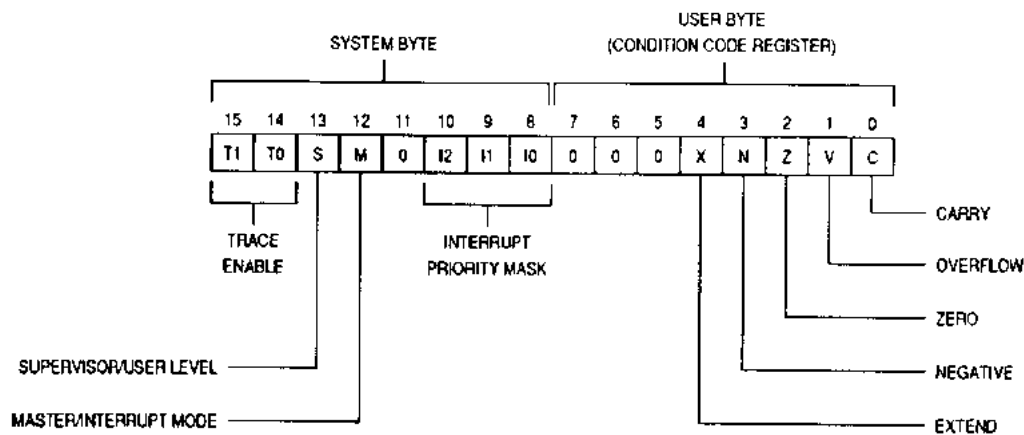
SYSTEM BYTE

USER BYTE
(CONDITION CODE REGISTER)

| 15 | 14 | 13 | 12 | 11 | 10 | 9 | 8 | 7 | 6 | 5 | 4 | 3 | 2 | 1 | 0 |
|---|---|---|---|---|---|---|---|---|---|---|---|---|---|---|---|
| T1 | T0 | S | M | 0 | I2 | I1 | I0 | 0 | 0 | 0 | X | N | Z | V | C |

TRACE ENABLE

INTERRUPT PRIORITY MASK

CARRY

OVERFLOW

ZERO

NEGATIVE

EXTEND

SUPERVISOR/USER LEVEL

MASTER/INTERRUPT MODE